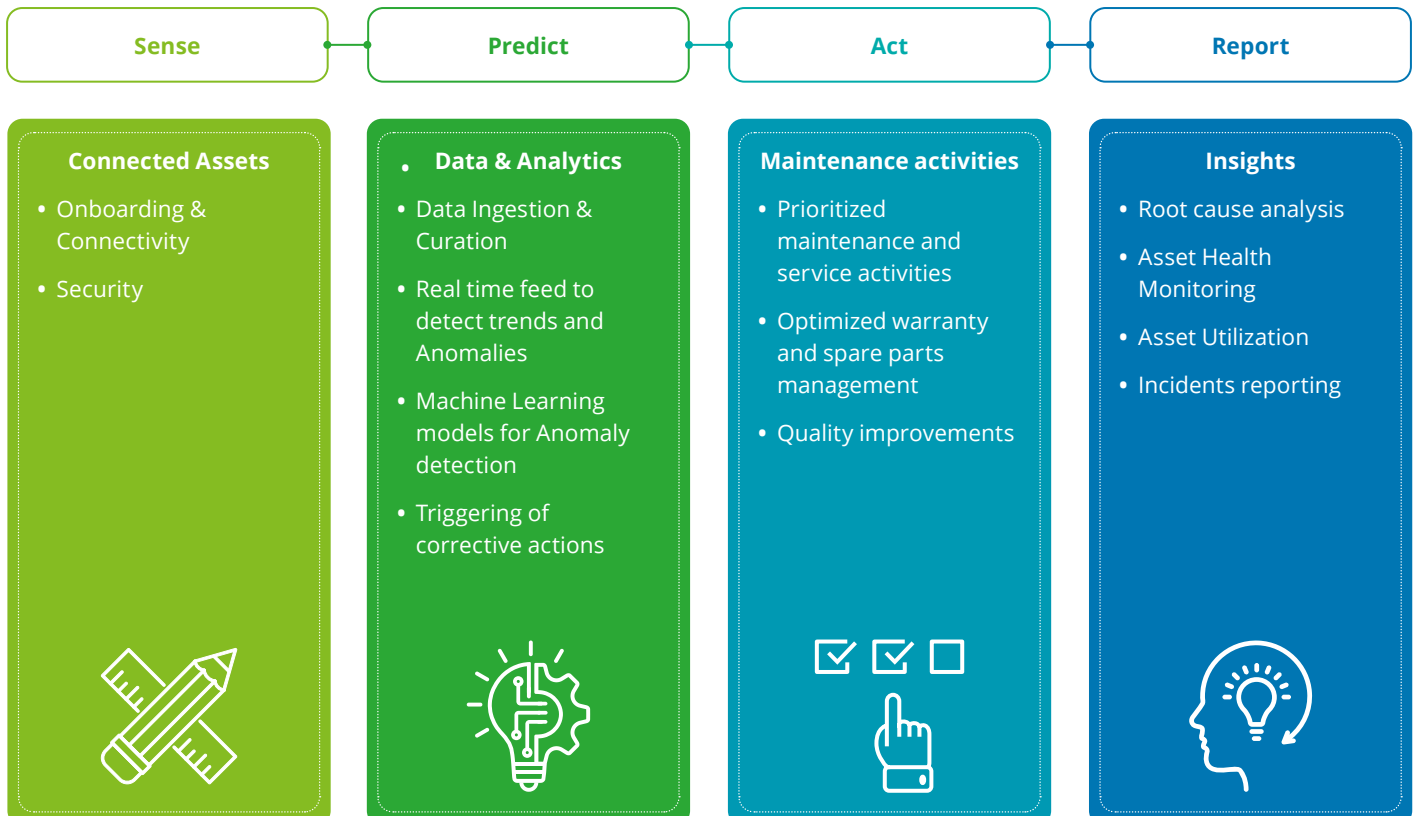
Sense

Predict

Act

Report

Connected Assets

- Onboarding & Connectivity
- Security

Data & Analytics

- Data Ingestion & Curation
- Real time feed to detect trends and Anomalies
- Machine Learning models for Anomaly detection
- Triggering of corrective actions

Maintenance activities

- Prioritized maintenance and service activities
- Optimized warranty and spare parts management
- Quality improvements

Insights

- Root cause analysis
- Asset Health Monitoring
- Asset Utilization
- Incidents reporting